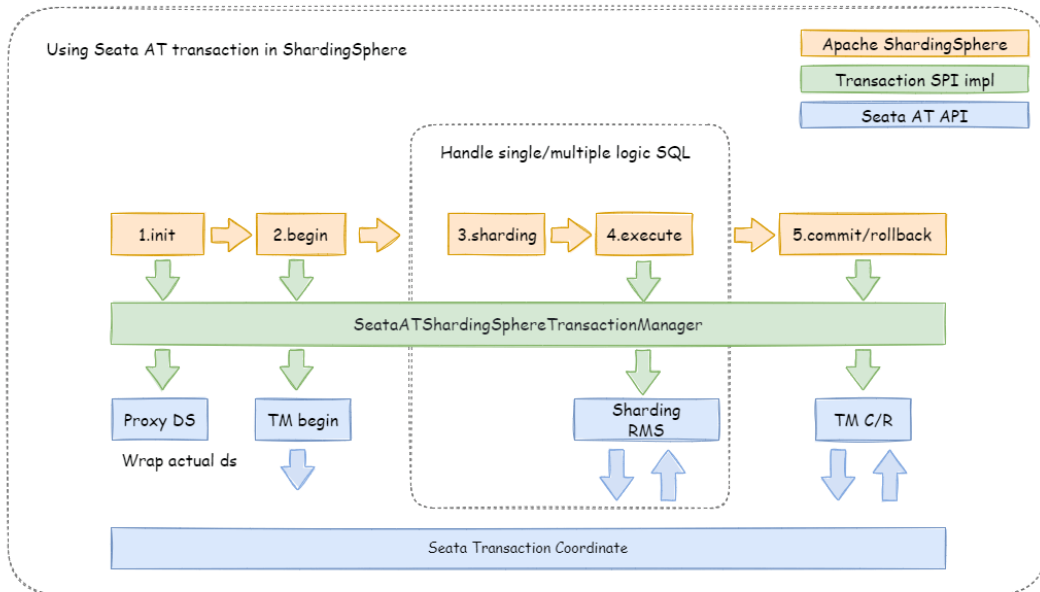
Using Seata AT transaction in ShardingSphere

Apache ShardingSphere

Transaction SPI impl

Seata AT API

Handle single/multiple logic SQL

1.init

2.begin

3.sharding

4.execute

5.commit/rollback

SeataATShardingSphereTransactionManager

Proxy DS

Wrap actual ds

TM begin

Sharding RMS

TM C/R

Seata Transaction Coordinate